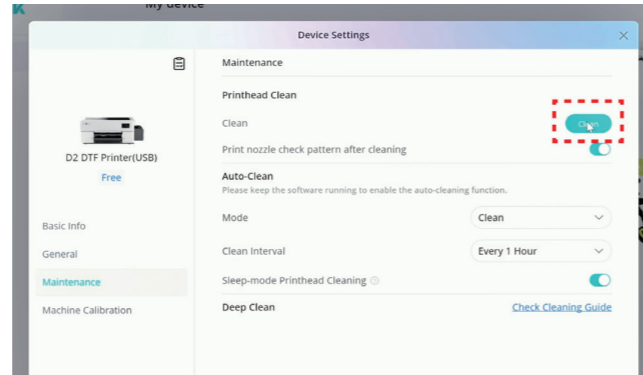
My device

Device Settings

D2 DTF Printer(USB)
Free

Basic Info
General
Maintenance
Machine Calibration

Maintenance

Printhead Clean
Clean
Clean
Print nozzle check pattern after cleaning

Auto-Clean
Please keep the software running to enable the auto-cleaning function.
Mode
Clean
Clean Interval
Every 1 Hour
Sleep-mode Printhead Cleaning

Deep Clean
Check Cleaning Guide